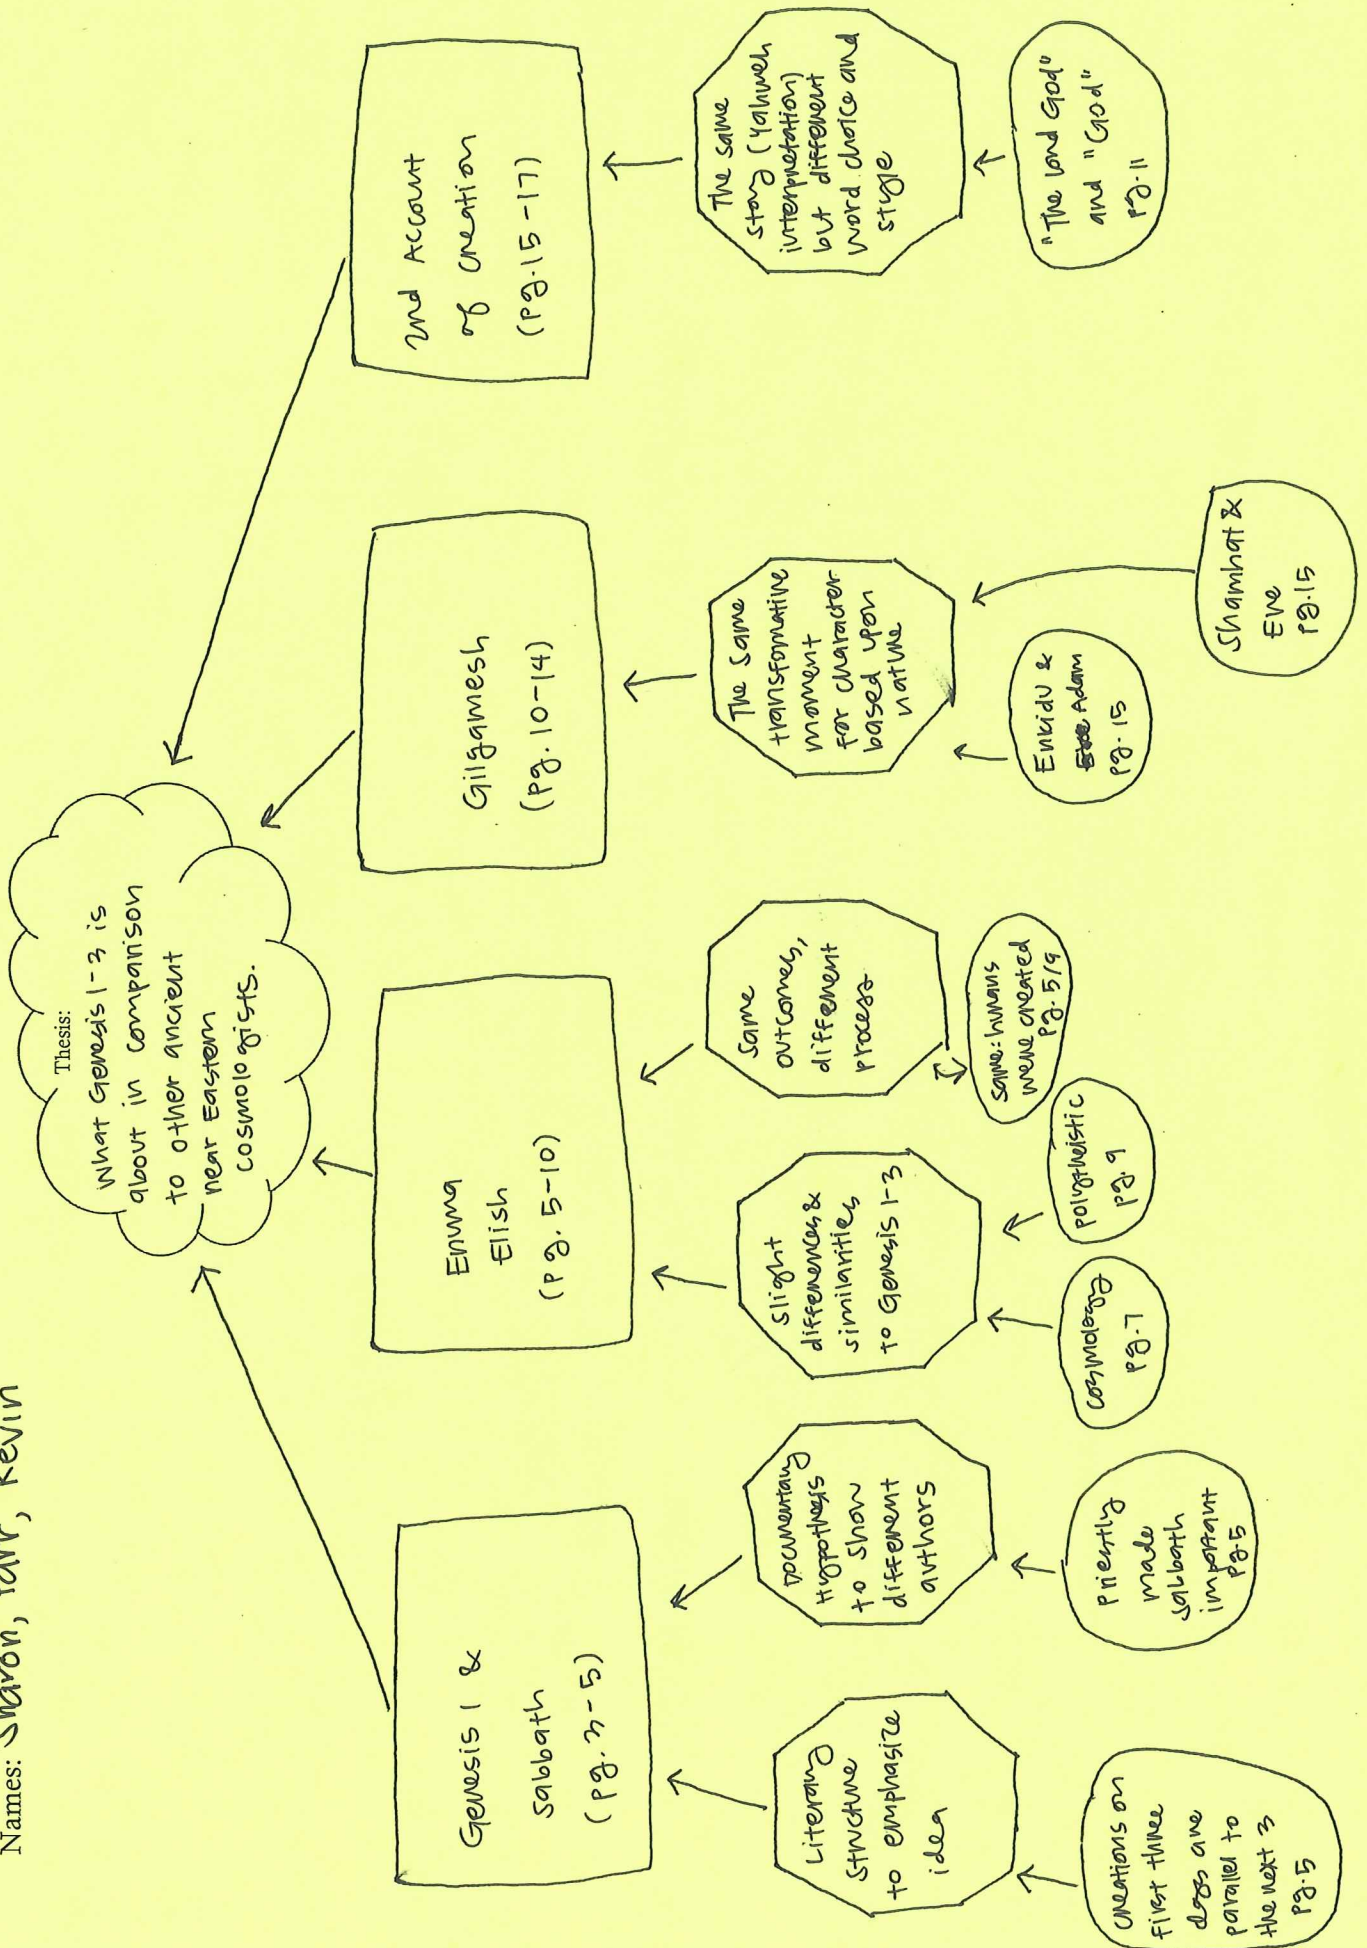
Names: Sharon, Tahr, Kevin

Thesis:
What Genesis 1-3 is about in comparison to other ancient near Eastern cosmologists.

Genesis 1 & Sabbath (pg. 3-5)

Literary structure to emphasize idea

Creations on first three days are parallel to the next 3 pg. 5

Documentary Hypothesis to show different authors

Priestly made sabbath important pg. 5

Enuma Elish (pg. 5-10)

slight differences & similarities to Genesis 1-3

Cosmology pg. 7

polytheistic pg. 9

Same outcomes, different process

Same: humans were created pg. 5/9

Gilgamesh (pg. 10-14)

The same transformative moment for character based upon nature

Enkidu & Eve Adam pg. 15

Shamhat & Eve pg. 15

2nd Account of Creation (pg. 15-17)

The same story (Yahweh interpretation) but different word choice and style

"The Lord God" and "God" pg. 11